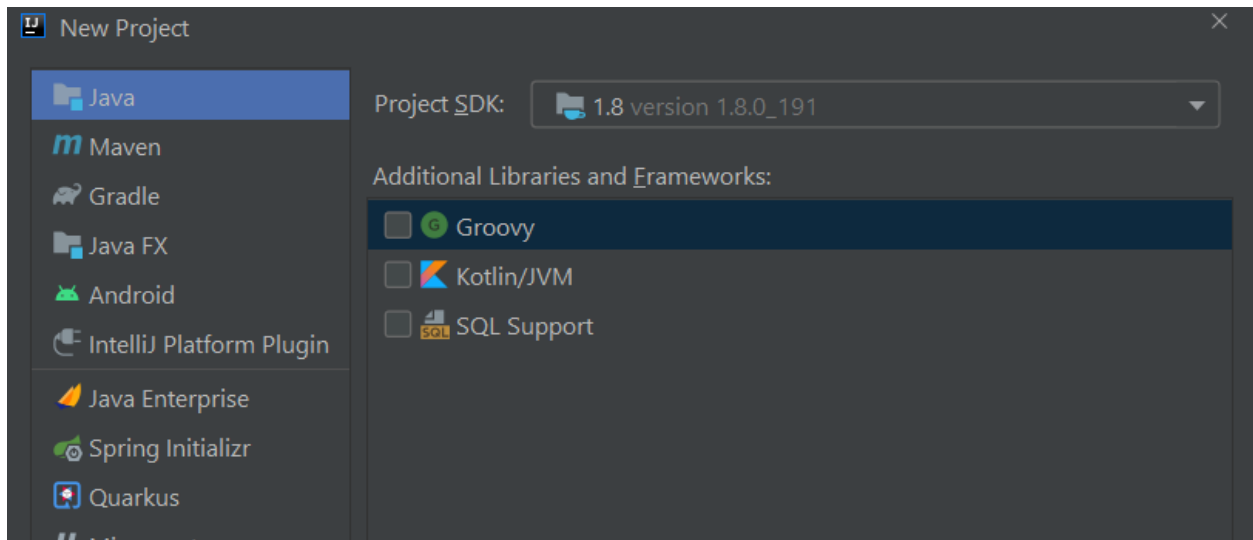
New Project

Java
Maven
Gradle
Java FX
Android
IntelliJ Platform Plugin
Java Enterprise
Spring Initializr
Quarkus
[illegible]

Project SDK: 1.8 version 1.8.0_191

Additional Libraries and Frameworks:

Groovy
Kotlin/JVM
SQL Support